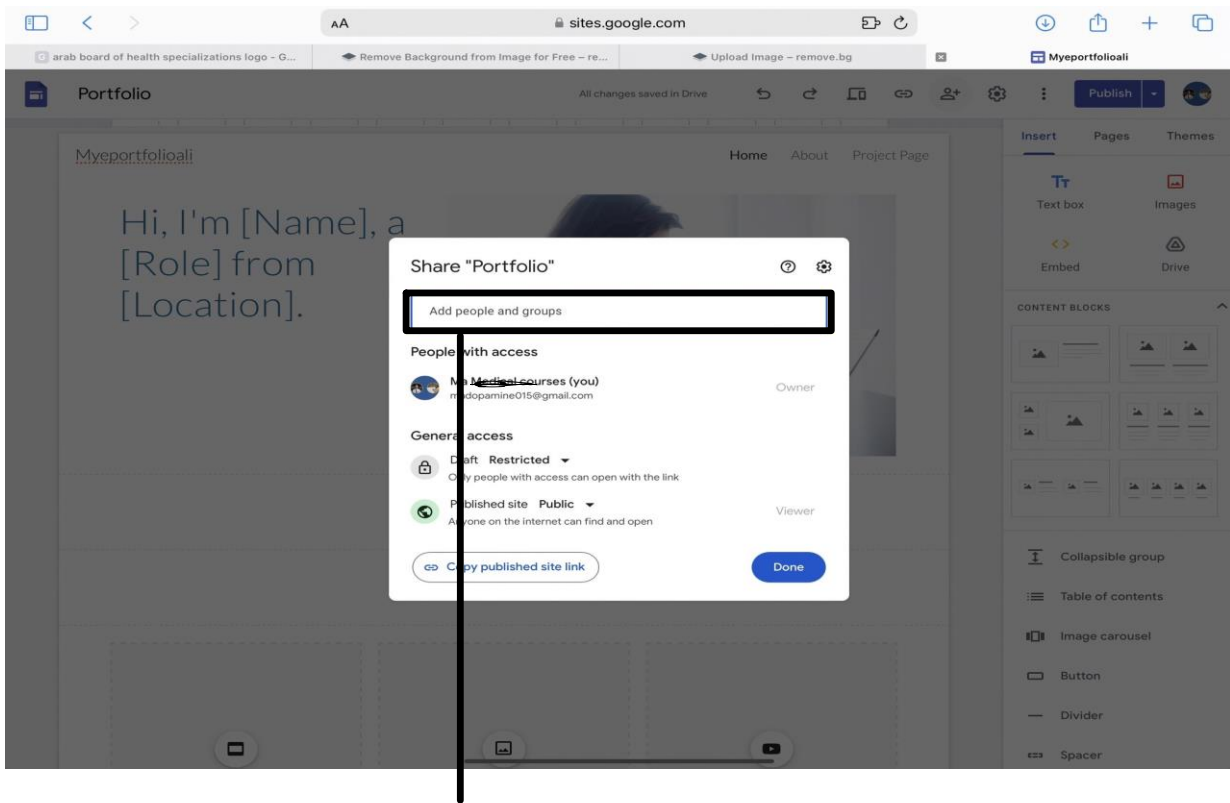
AA

sites.google.com

arab board of health specializations logo - G...

Remove Background from Image for Free – re...

Upload Image – remove.bg

Myeportfolioali

Portfolio

All changes saved in Drive

Publish

Insert Pages Themes

Text box

Images

Embed

Drive

CONTENT BLOCKS

Collapsible group

Table of contents

Image carousel

Button

Divider

Spacer

Myeportfolioali

Home About Project Page

Hi, I'm [Name], a [Role] from [Location].

Share "Portfolio"

Add people and groups

People with access

M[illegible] Medical courses (you)
m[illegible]dopamine015@gmail.com

Owner

Genera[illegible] access

D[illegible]aft Restricted
O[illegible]ly people with access can open with the link

P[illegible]blished site Public
A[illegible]yone on the internet can find and open

Viewer

C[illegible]py published site link

Done